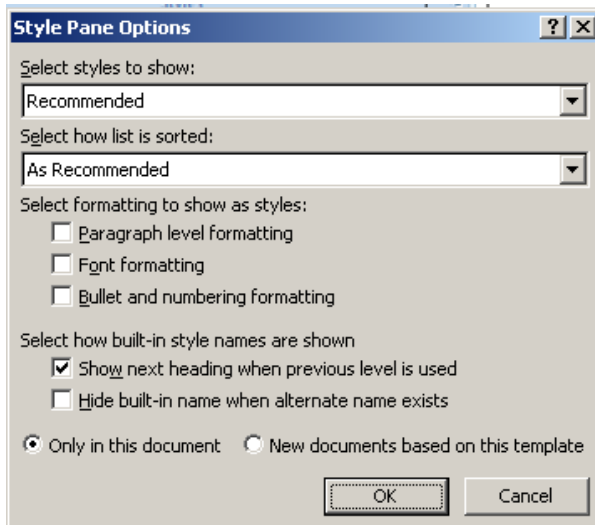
Style Pane Options

?

Select styles to show:

Recommended

Select how list is sorted:

As Recommended

Select formatting to show as styles:

Paragraph level formatting

Font formatting

Bullet and numbering formatting

Select how built-in style names are shown

Show next heading when previous level is used

Hide built-in name when alternate name exists

Only in this document

New documents based on this template

OK

Cancel